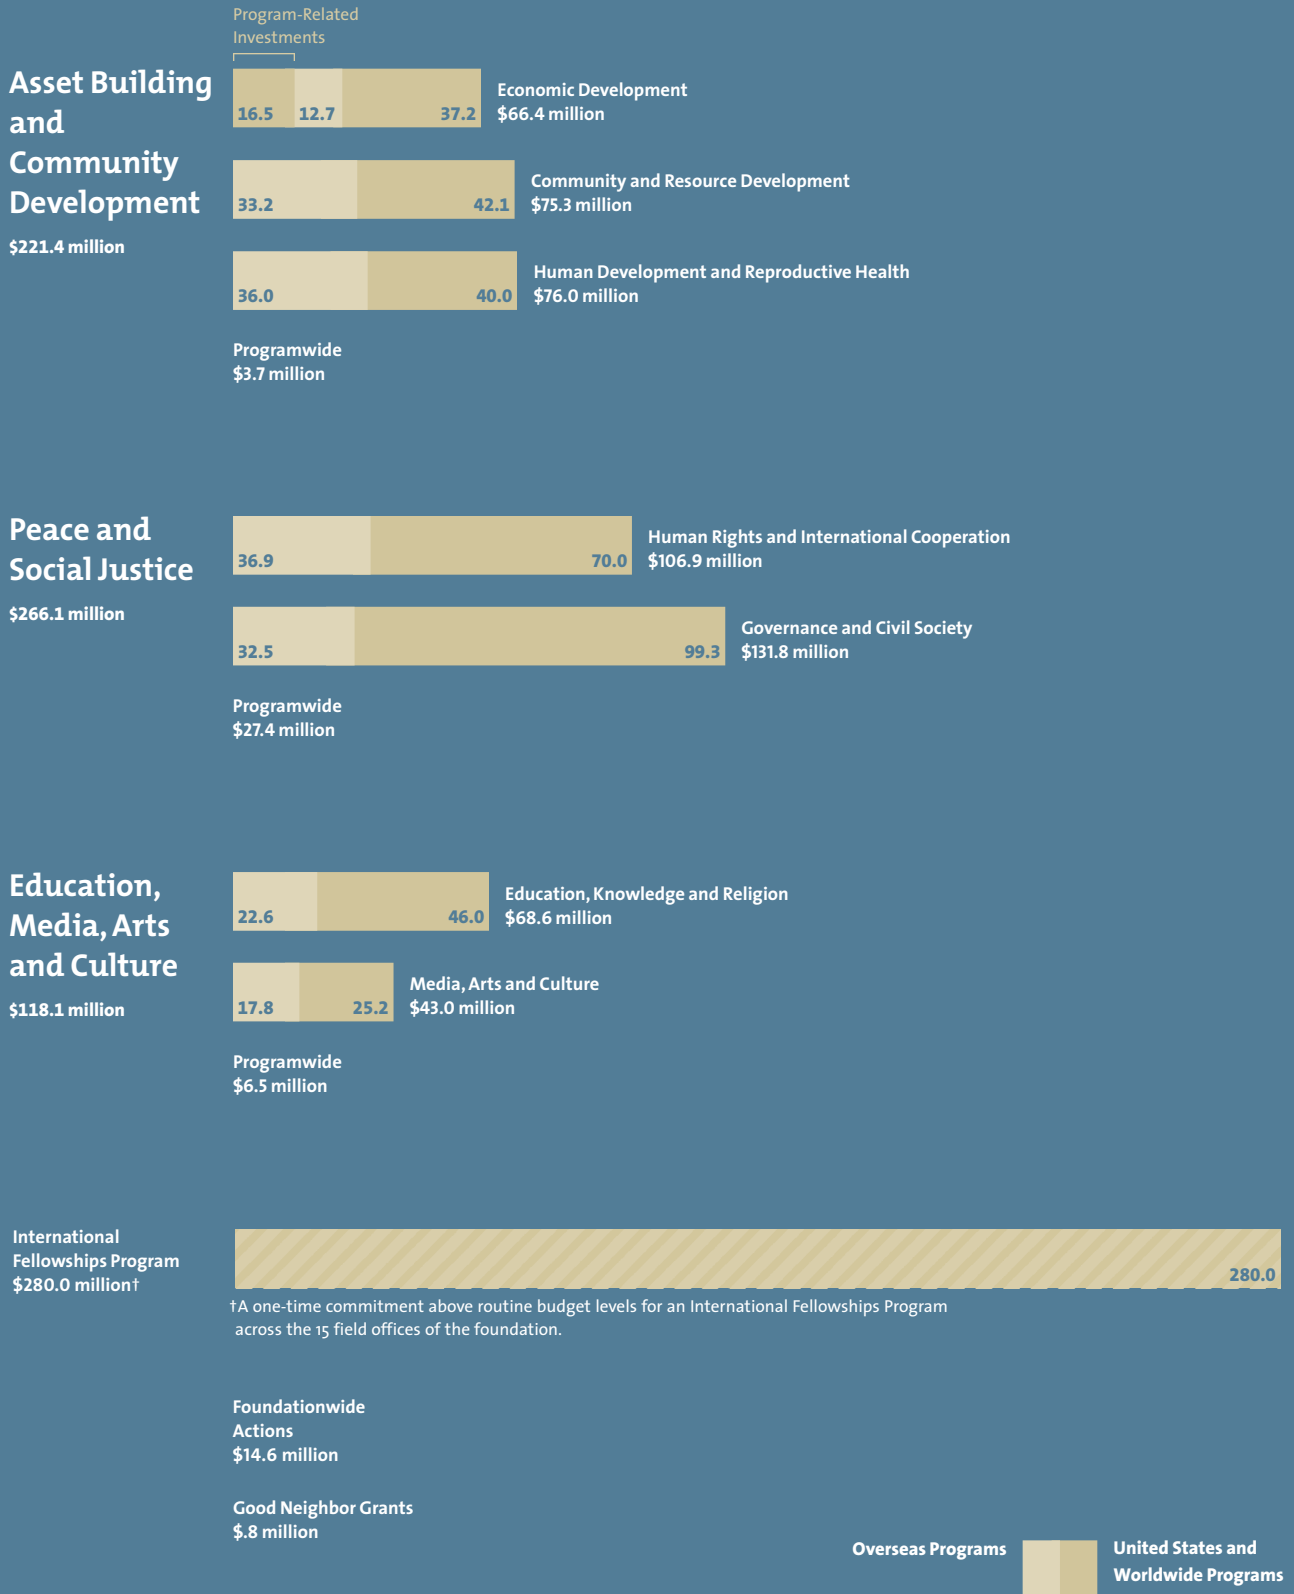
Program-Related Investments

Asset Building and Community Development

$221.4 million

16.5 12.7 37.2 Economic Development $66.4 million

33.2 42.1 Community and Resource Development $75.3 million

36.0 40.0 Human Development and Reproductive Health $76.0 million

Programwide $3.7 million

Peace and Social Justice

$266.1 million

36.9 70.0 Human Rights and International Cooperation $106.9 million

32.5 99.3 Governance and Civil Society $131.8 million

Programwide $27.4 million

Education, Media, Arts and Culture

$118.1 million

22.6 46.0 Education, Knowledge and Religion $68.6 million

17.8 25.2 Media, Arts and Culture $43.0 million

Programwide $6.5 million

International Fellowships Program $280.0 million†

280.0

†A one-time commitment above routine budget levels for an International Fellowships Program across the 15 field offices of the foundation.

Foundationwide Actions $14.6 million

Good Neighbor Grants $.8 million

Overseas Programs

United States and Worldwide Programs